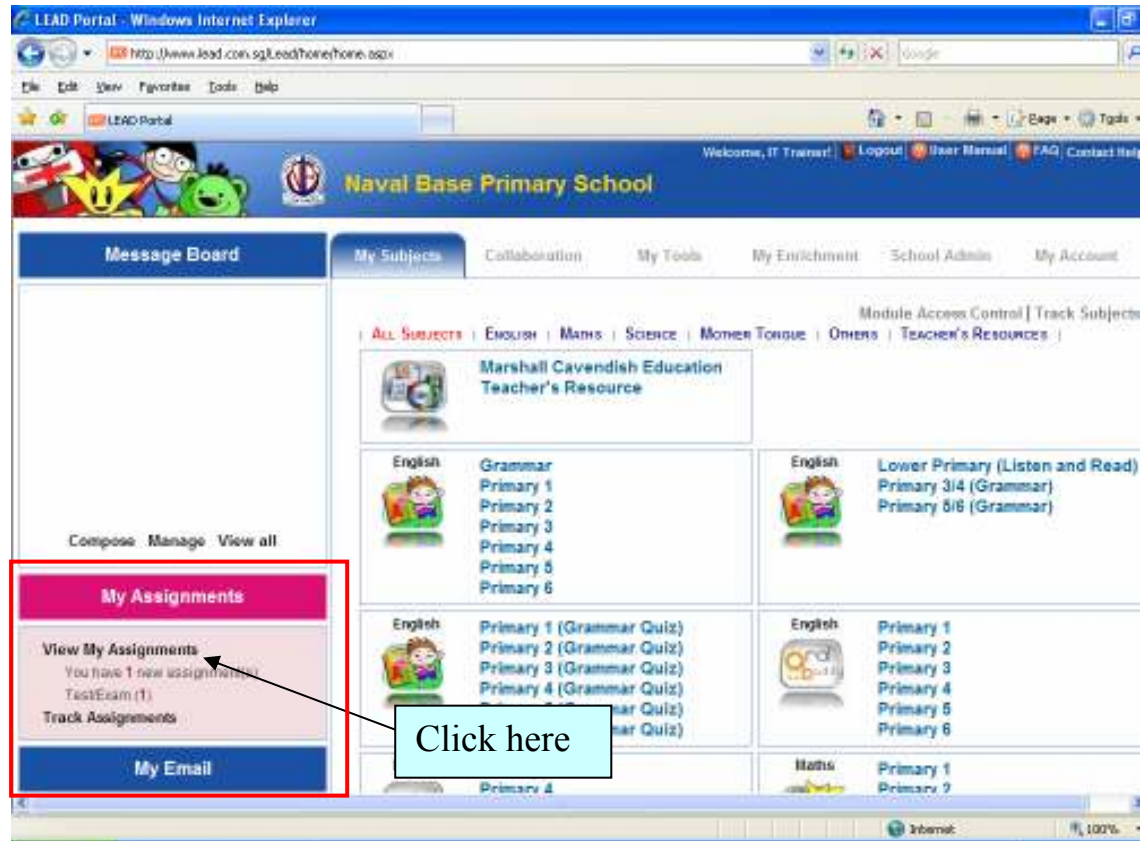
LEAD Portal - Windows Internet Explorer

http://www.lead.com.sg/Lead/home/home.aspx

Google

File Edit View Favorites Tools Help

LEAD Portal

Page Tools

Welcome, IT Trainer! Logout User Manual FAQ Contact Help

Naval Base Primary School

Message Board

My Subjects Collaboration My Tools My Enrichment School Admin My Account

Module Access Control | Track Subjects

| ALL SUBJECTS | ENGLISH | MATHS | SCIENCE | MOTHER TONGUE | OTHERS | TEACHER'S RESOURCES |

Marshall Cavendish Education Teacher's Resource

English
Grammar
Primary 1
Primary 2
Primary 3
Primary 4
Primary 5
Primary 6

English
Lower Primary (Listen and Read)
Primary 3/4 (Grammar)
Primary 5/6 (Grammar)

Compose Manage View all

My Assignments

View My Assignments
You have 1 new assignment(s)
Test/Exam (1)
Track Assignments

My Email

English
Primary 1 (Grammar Quiz)
Primary 2 (Grammar Quiz)
Primary 3 (Grammar Quiz)
Primary 4 (Grammar Quiz)
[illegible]ar Quiz)
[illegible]ar Quiz)

English
Primary 1
Primary 2
Primary 3
Primary 4
Primary 5
Primary 6

Click here

Primary 4

Maths
Primary 1
Primary 2

Internet 100%